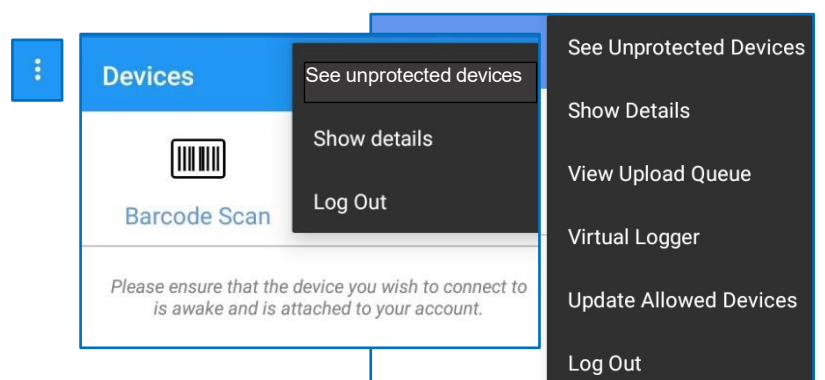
Devices

See unprotected devices

Show details

Log Out

Barcode Scan

Please ensure that the device you wish to connect to is awake and is attached to your account.

See Unprotected Devices

Show Details

View Upload Queue

Virtual Logger

Update Allowed Devices

Log Out